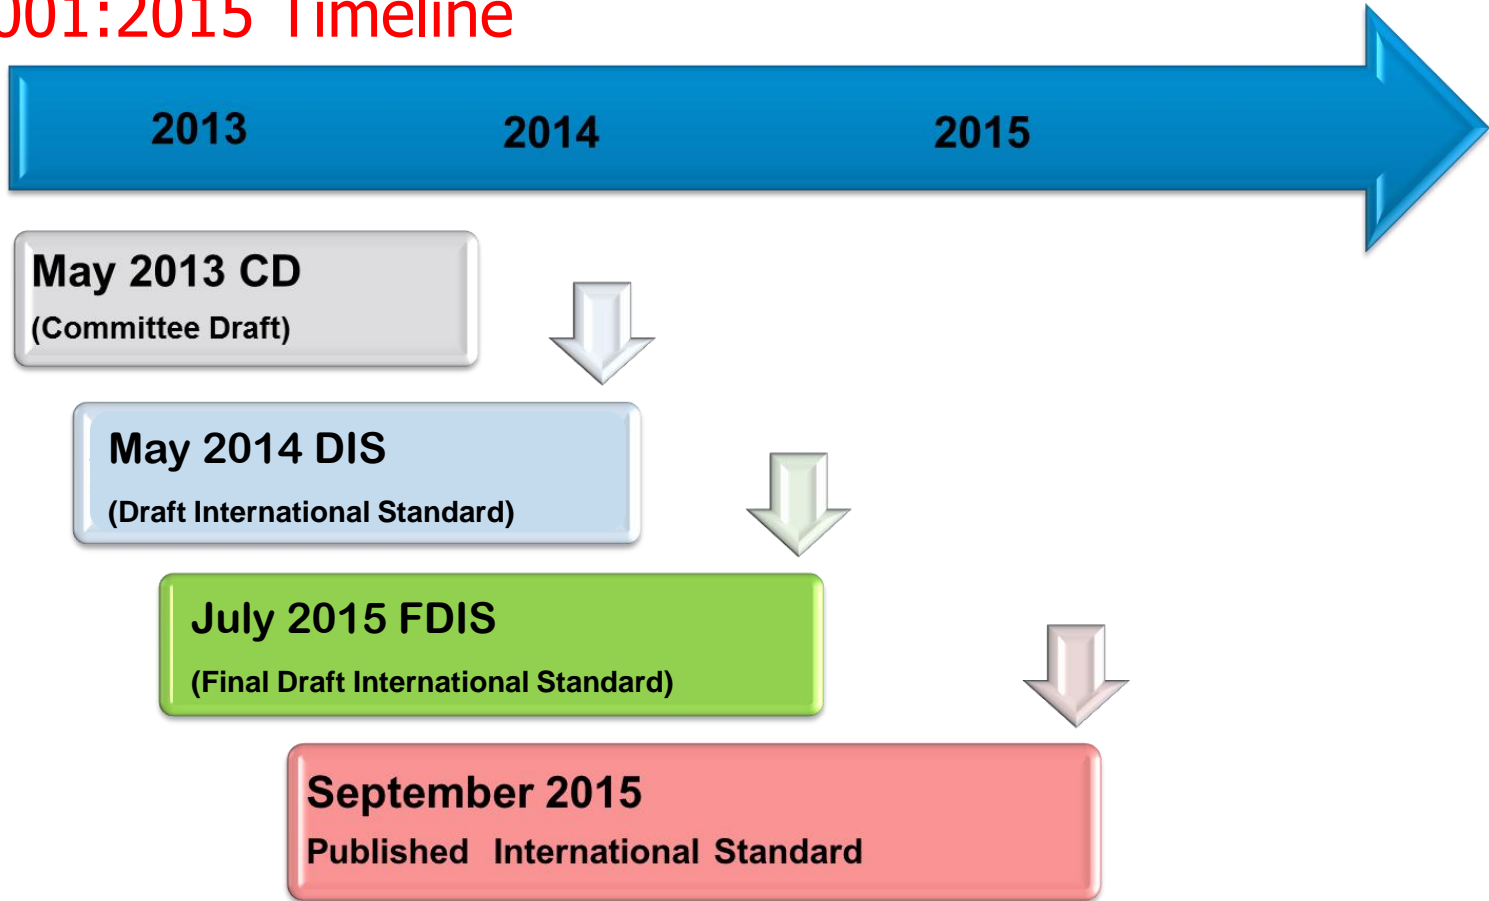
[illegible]01:2015 Timeline

2013

2014

2015

May 2013 CD
(Committee Draft)

May 2014 DIS
(Draft International Standard)

July 2015 FDIS
(Final Draft International Standard)

September 2015
Published International Standard